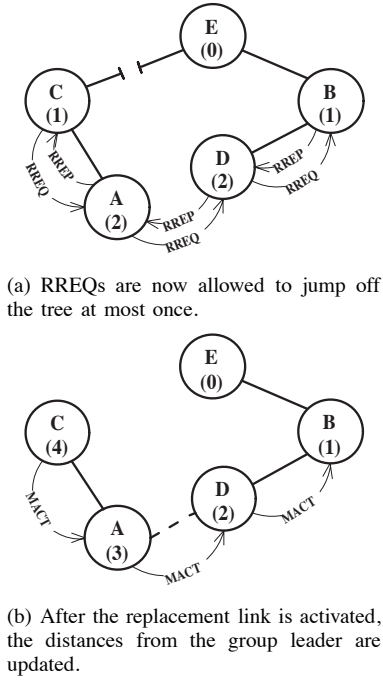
E
(0)

C
(1)

B
(1)

D
(2)

A
(2)

RREP
RREQ
RREP
RREQ
RREP
RREQ

(a) RREQs are now allowed to jump off the tree at most once.

E
(0)

C
(4)

B
(1)

D
(2)

A
(3)

MACT
MACT
MACT

(b) After the replacement link is activated, the distances from the group leader are updated.